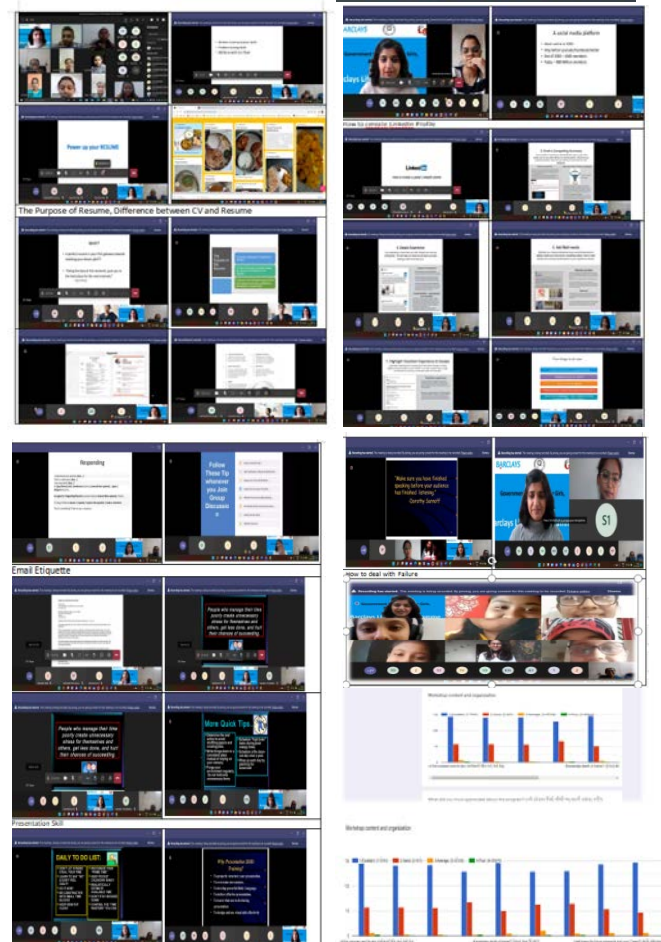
Power up your RESUME

The Purpose of Resume, Difference between CV and Resume

BARCLAYS

A social media platform

How to complete LinkedIn Profile

LinkedIn

Responding

Follow These Tip whenever you Join Group Discussion

Email Etiquette

People who manage their time poorly create unnecessary stress for themselves and others, get less done, and hurt their chances of succeeding.

People who manage their time poorly create unnecessary stress for themselves and others, get less done, and hurt their chances of succeeding.

More Quick Tips.

Presentation Skill

DAILY TO DO LIST:

"Make sure you have finished speaking before your audience has finished listening." Dorothy Sarnoff

BARCLAYS

S1

How to deal with Failure

Workshop content and organization

Workshop content and organization